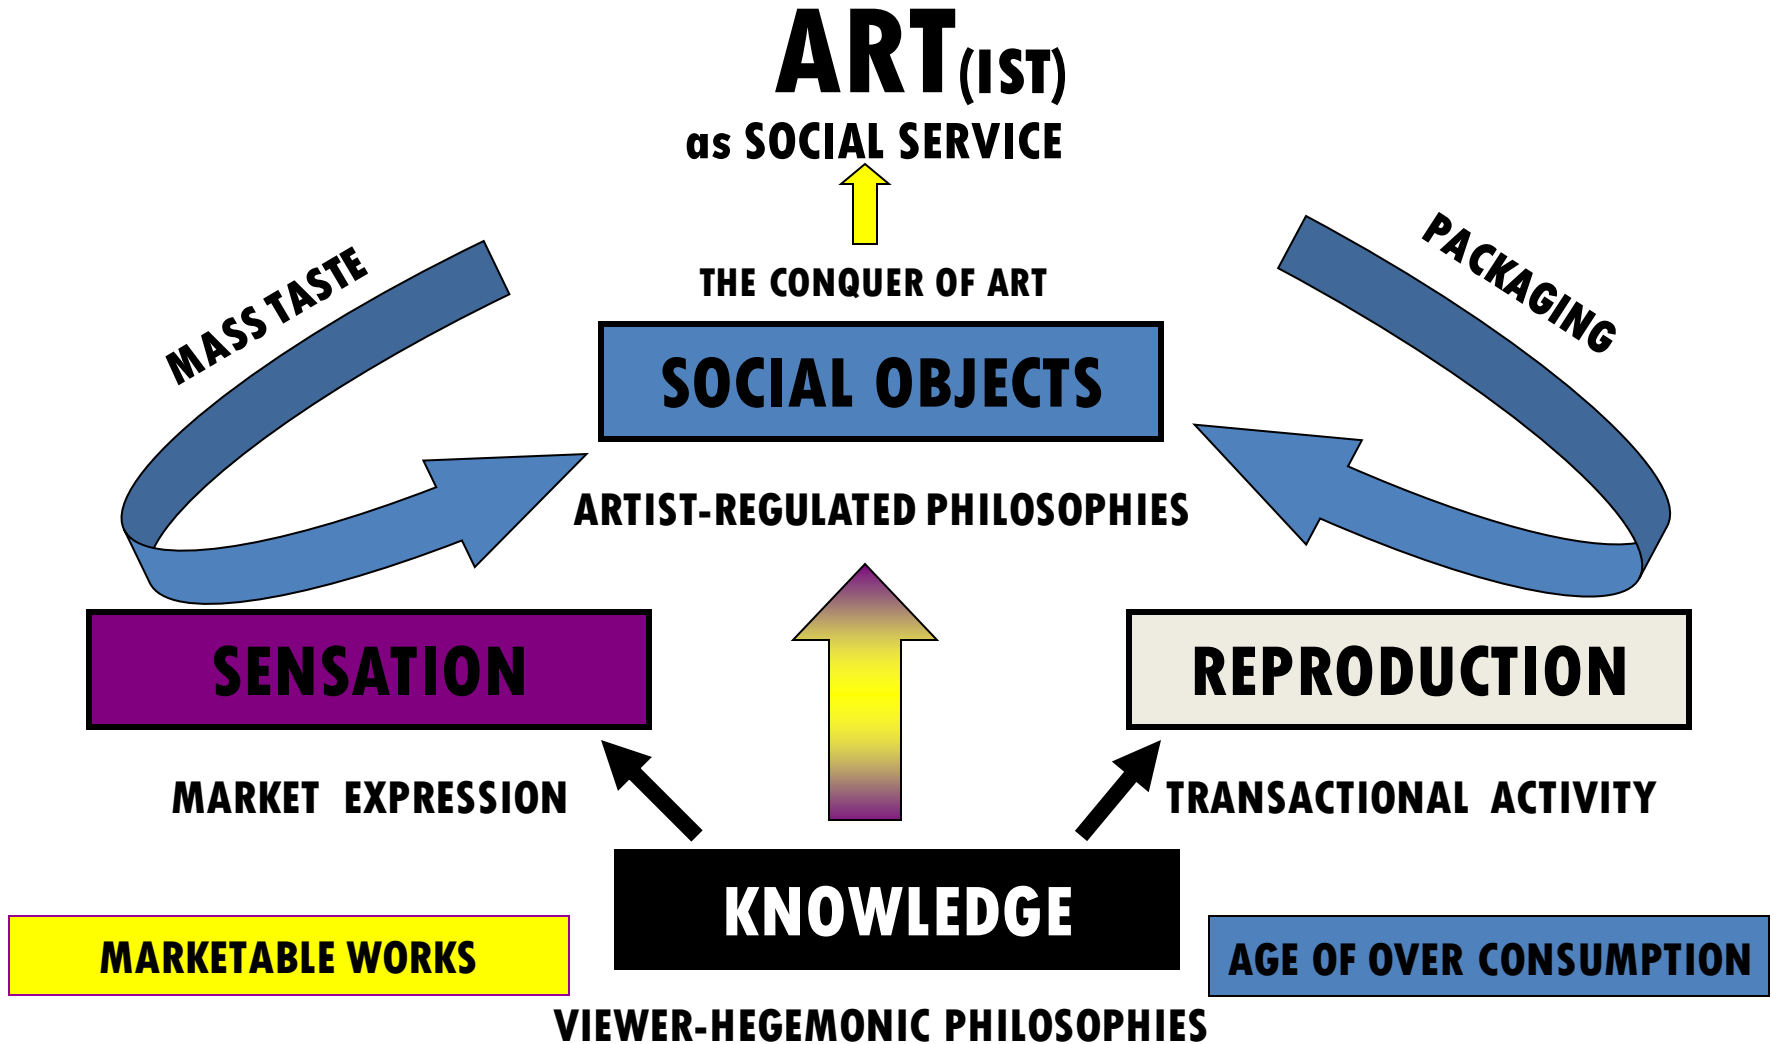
ART(IST)
as SOCIAL SERVICE

MASS TASTE

PACKAGING

THE CONQUER OF ART

SOCIAL OBJECTS

ARTIST-REGULATED PHILOSOPHIES

SENSATION

REPRODUCTION

MARKET EXPRESSION

TRANSACTIONAL ACTIVITY

KNOWLEDGE

MARKETABLE WORKS

AGE OF OVER CONSUMPTION

VIEWER-HEGEMONIC PHILOSOPHIES